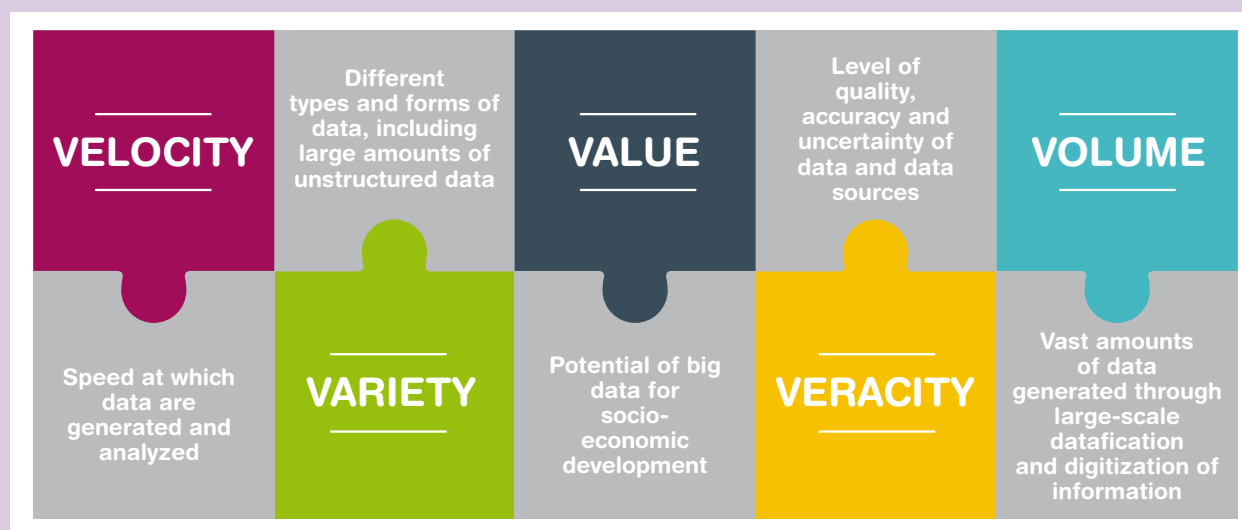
VELOCITY

Different types and forms of data, including large amounts of unstructured data

VALUE

Level of quality, accuracy and uncertainty of data and data sources

VOLUME

Speed at which data are generated and analyzed

VARIETY

Potential of big data for socio-economic development

VERACITY

Vast amounts of data generated through large-scale datafication and digitization of information